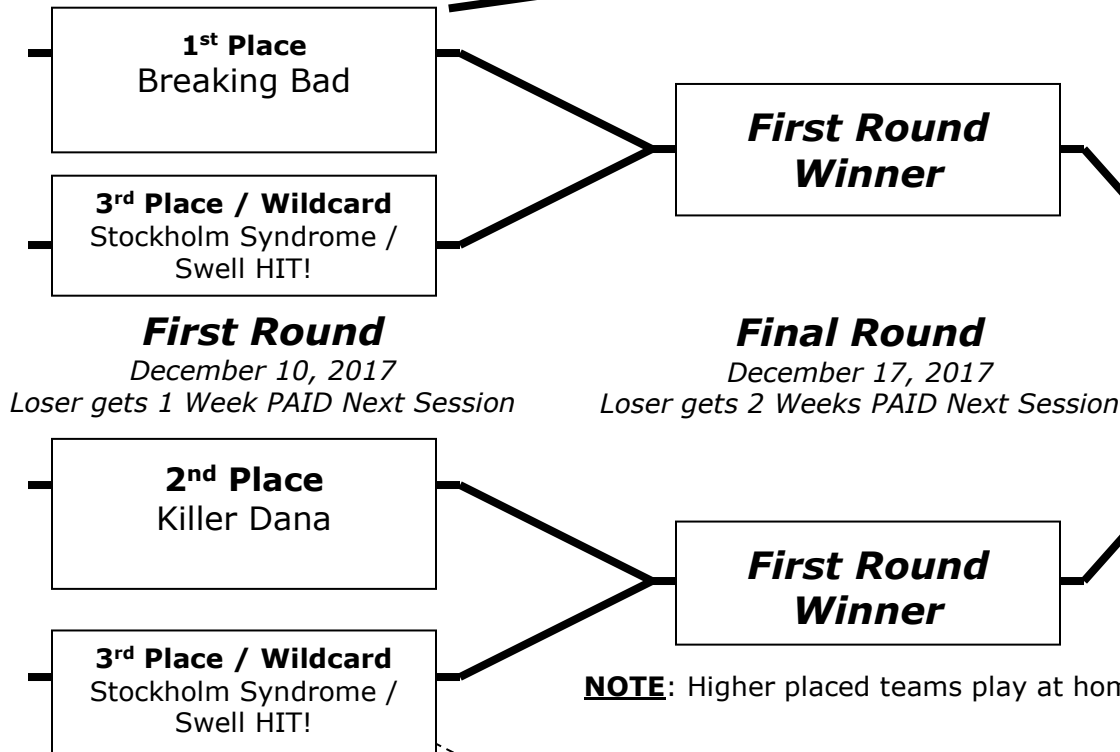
**1st Place**
Breaking Bad

**3rd Place / Wildcard**
Stockholm Syndrome / Swell HIT!

*First Round Winner*

***First Round***
*December 10, 2017*
*Loser gets 1 Week PAID Next Session*

***Final Round***
*December 17, 2017*
*Loser gets 2 Weeks PAID Next Session*

**2nd Place**
Killer Dana

*First Round Winner*

**3rd Place / Wildcard**
Stockholm Syndrome / Swell HIT!

**NOTE**: Higher placed teams play at hom